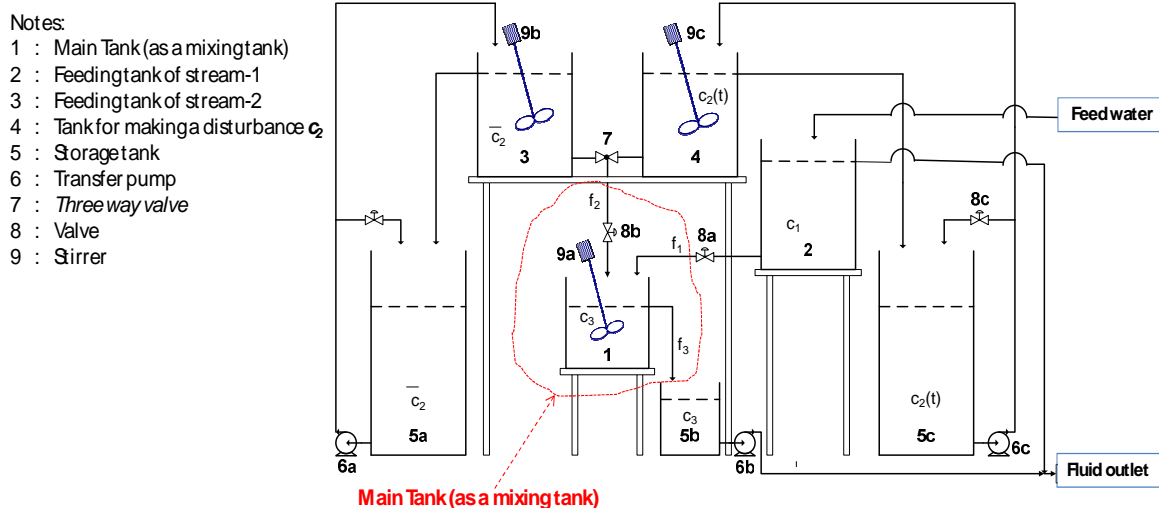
Notes:
1 : Main Tank (as a mixing tank)
2 : Feeding tank of stream-1
3 : Feeding tank of stream-2
4 : Tank for making a disturbance $c_2$
5 : Storage tank
6 : Transfer pump
7 : *Three way valve*
8 : Valve
9 : Stirrer

9b
9c
$\bar{c}_2$
3
7
$c_2(t)$
4
Feed water
$f_2$
8b
$f_1$
8a
$c_1$
2
8c
9a
$c_3$
1
$f_3$
$\bar{c}_2$
5a
$c_3$
5b
$c_2(t)$
5c
6a
6b
6c
Fluid outlet
Main Tank (as a mixing tank)